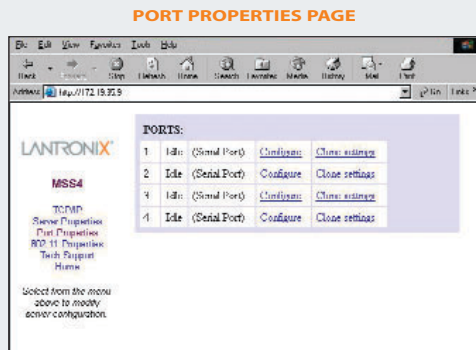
PORT PROPERTIES PAGE

File Edit View Favorites Tools Help

Back Forward Stop Refresh Home Search Favorites Media History Mail Print

Address http://172.19.39.9

Go Links

LANTRONIX

MSS4

TCP/IP
Server Properties
Port Properties
802.11 Properties
Tech Support
Home

Select from the menu above to modify server configuration.

PORTS:

| 1 | Idle | (Serial Port) | Configure | Clone settings |
|---|---|---|---|---|
| 2 | Idle | (Serial Port) | Configure | Clone settings |
| 3 | Idle | (Serial Port) | Configure | Clone settings |
| 4 | Idle | (Serial Port) | Configure | Clone settings |